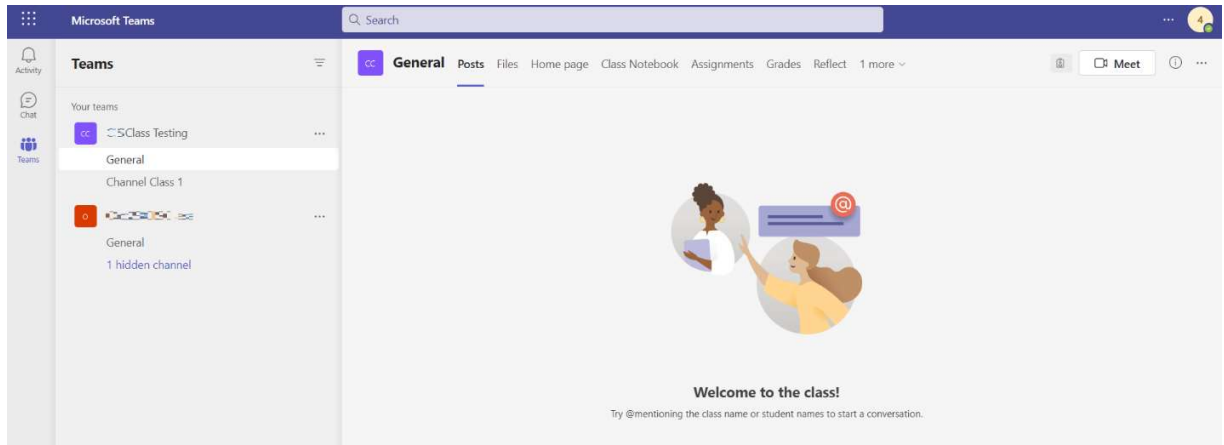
Microsoft Teams

Search

...

4

Activity

Chat

Teams

Teams

Your teams

CC

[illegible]Class Testing

...

General

Channel Class 1

O

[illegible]

...

General

1 hidden channel

CC

General

Posts

Files

Home page

Class Notebook

Assignments

Grades

Reflect

1 more

Meet

...

Welcome to the class!

Try @mentioning the class name or student names to start a conversation.